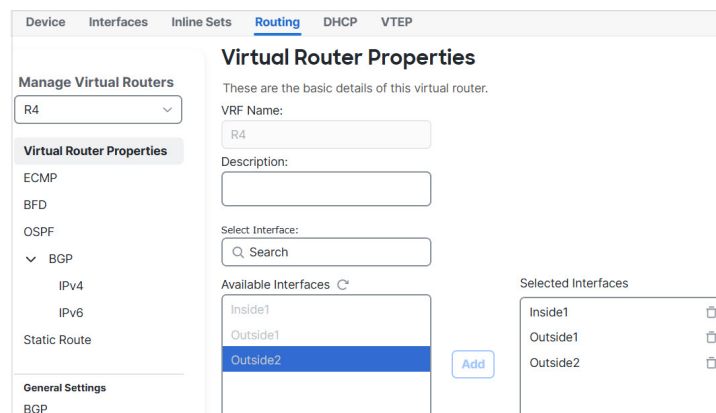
Device Interfaces Inline Sets Routing DHCP VTEP

Manage Virtual Routers

R4

Virtual Router Properties

ECMP

BFD

OSPF

BGP

IPv4

IPv6

Static Route

General Settings

BGP

Virtual Router Properties

These are the basic details of this virtual router.

VRF Name:

R4

Description:

Select Interface:

Search

Available Interfaces

Inside1

Outside1

Outside2

Add

Selected Interfaces

Inside1

Outside1

Outside2